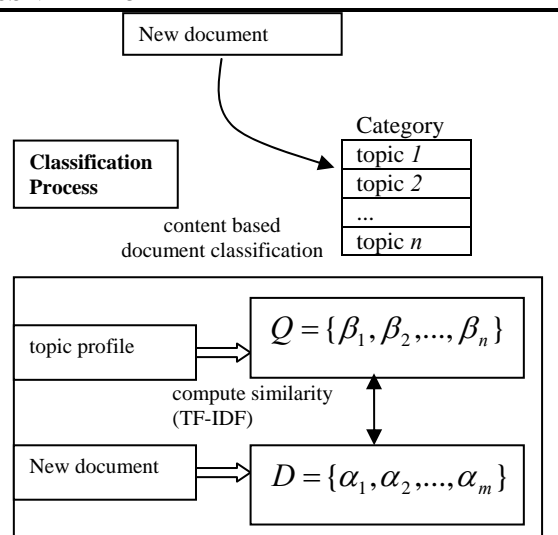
New document

Category

| topic *1* |
|---|
| topic *2* |
| ... |
| topic *n* |

Classification Process

content based document classification

topic profile

$Q = \{\beta_1, \beta_2, ..., \beta_n\}$

compute similarity (TF-IDF)

New document

$D = \{\alpha_1, \alpha_2, ..., \alpha_m\}$